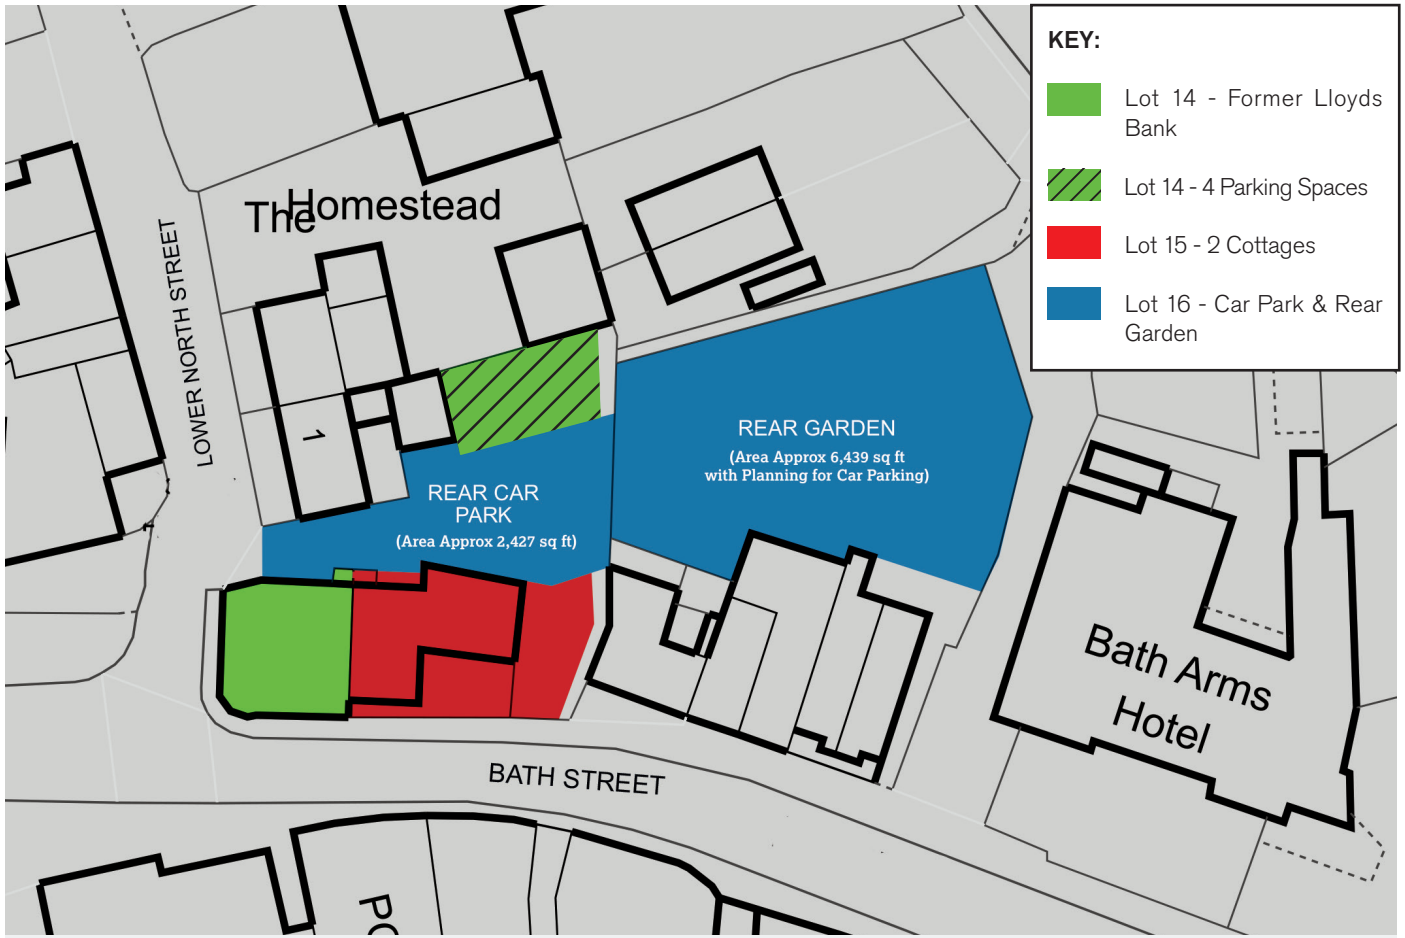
KEY:

Lot 14 - Former Lloyds Bank

Lot 14 - 4 Parking Spaces

Lot 15 - 2 Cottages

Lot 16 - Car Park & Rear Garden

The Homestead

LOWER NORTH STREET

1

REAR CAR PARK
(Area Approx 2,427 sq ft)

REAR GARDEN
(Area Approx 6,439 sq ft with Planning for Car Parking)

Bath Arms Hotel

BATH STREET

PO